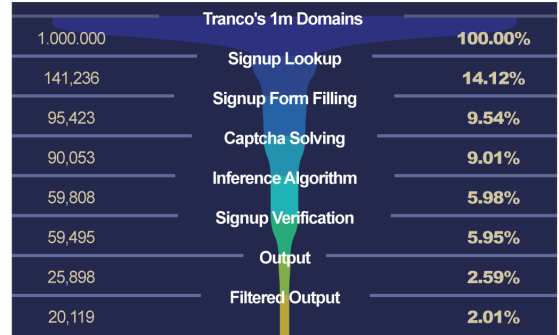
Tranco's 1m Domains
1.000.000 100.00%
Signup Lookup
141,236 14.12%
Signup Form Filling
95,423 9.54%
Captcha Solving
90,053 9.01%
Inference Algorithm
59,808 5.98%
Signup Verification
59,495 5.95%
Output
25,898 2.59%
Filtered Output
20,119 2.01%